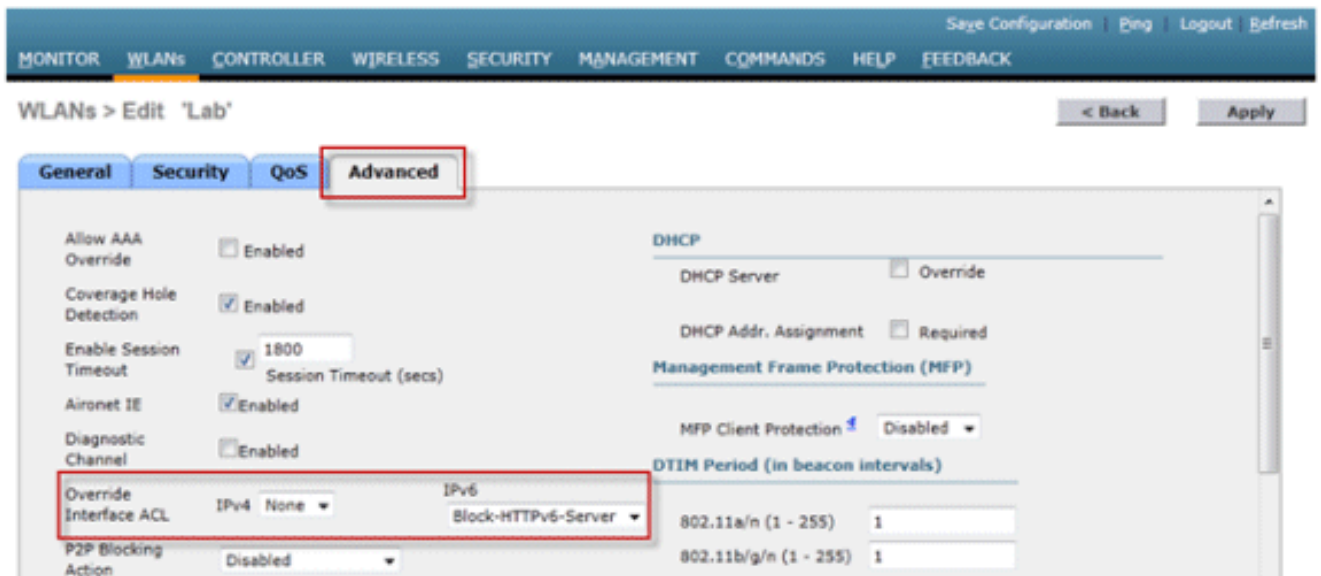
Save Configuration | Ping | Logout | Refresh

MONITOR WLANs CONTROLLER WIRELESS SECURITY MANAGEMENT COMMANDS HELP FEEDBACK

WLANs > Edit 'Lab'

< Back Apply

General Security QoS Advanced

Allow AAA Override Enabled

Coverage Hole Detection Enabled

Enable Session Timeout 1800 Session Timeout (secs)

Aironet IE Enabled

Diagnostic Channel Enabled

Override Interface ACL IPv4 None IPv6 Block-HTTPv6-Server

P2P Blocking Action Disabled

DHCP

DHCP Server Override

DHCP Addr. Assignment Required

Management Frame Protection (MFP)

MFP Client Protection Disabled

DTIM Period (in beacon intervals)

802.11a/n (1 - 255) 1

802.11b/g/n (1 - 255) 1